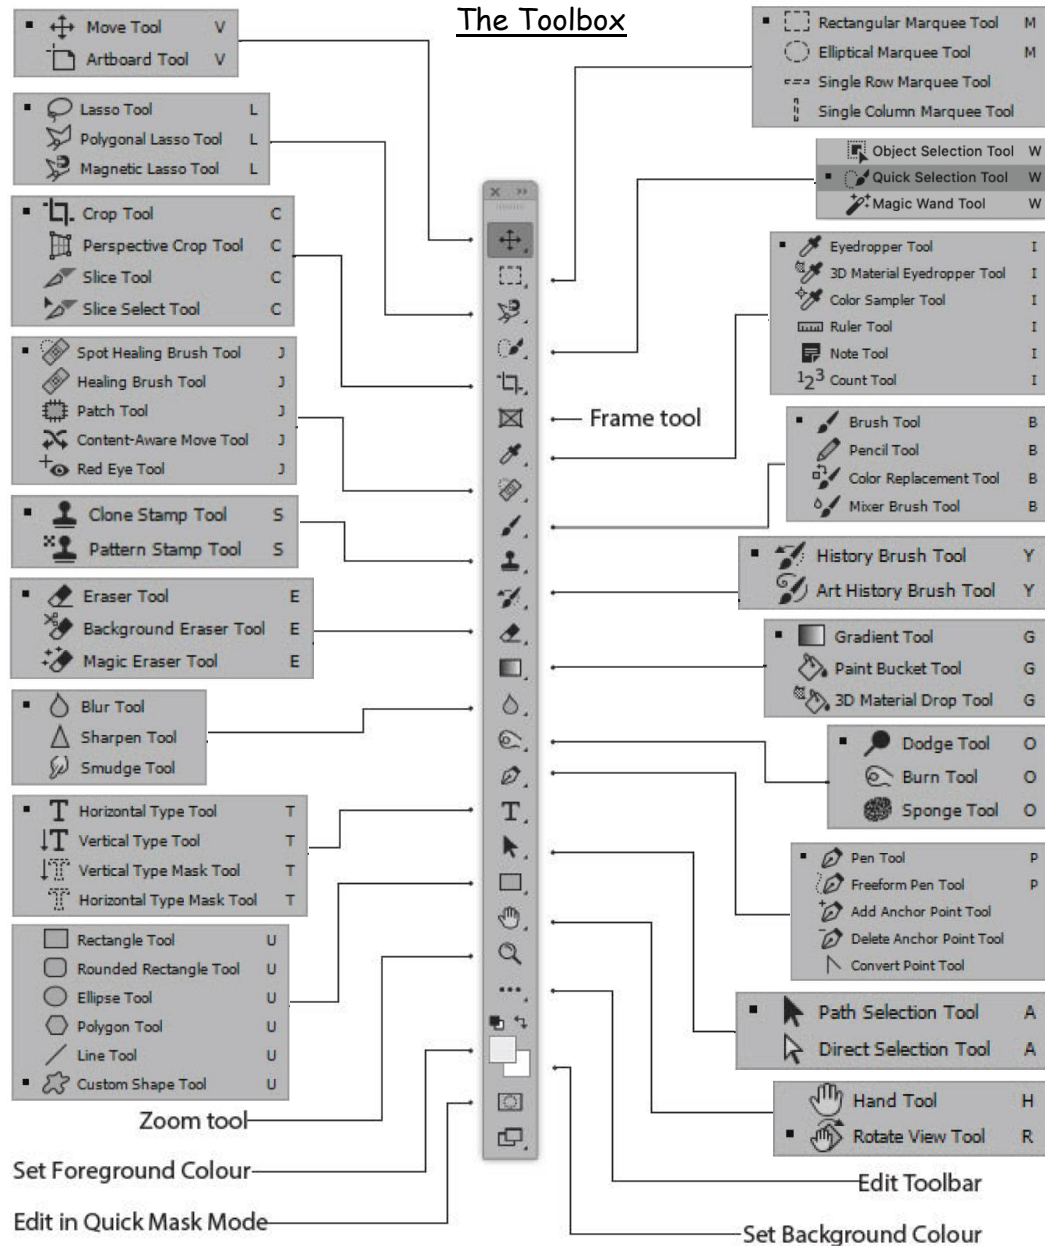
The Toolbox

Move Tool V
Artboard Tool V

Lasso Tool L
Polygonal Lasso Tool L
Magnetic Lasso Tool L

Crop Tool C
Perspective Crop Tool C
Slice Tool C
Slice Select Tool C

Spot Healing Brush Tool J
Healing Brush Tool J
Patch Tool J
Content-Aware Move Tool J
Red Eye Tool J

Clone Stamp Tool S
Pattern Stamp Tool S

Eraser Tool E
Background Eraser Tool E
Magic Eraser Tool E

Blur Tool
Sharpen Tool
Smudge Tool

Horizontal Type Tool T
Vertical Type Tool T
Vertical Type Mask Tool T
Horizontal Type Mask Tool T

Rectangle Tool U
Rounded Rectangle Tool U
Ellipse Tool U
Polygon Tool U
Line Tool U
Custom Shape Tool U

Zoom tool

Set Foreground Colour

Edit in Quick Mask Mode

Rectangular Marquee Tool M
Elliptical Marquee Tool M
Single Row Marquee Tool
Single Column Marquee Tool

Object Selection Tool W
Quick Selection Tool W
Magic Wand Tool W

Eyedropper Tool I
3D Material Eyedropper Tool I
Color Sampler Tool I
Ruler Tool I
Note Tool I
$1_2 3$ Count Tool I

Frame tool

Brush Tool B
Pencil Tool B
Color Replacement Tool B
Mixer Brush Tool B

History Brush Tool Y
Art History Brush Tool Y

Gradient Tool G
Paint Bucket Tool G
3D Material Drop Tool G

Dodge Tool O
Burn Tool O
Sponge Tool O

Pen Tool P
Freeform Pen Tool P
Add Anchor Point Tool
Delete Anchor Point Tool
Convert Point Tool

Path Selection Tool A
Direct Selection Tool A

Hand Tool H
Rotate View Tool R

Edit Toolbar

Set Background Colour